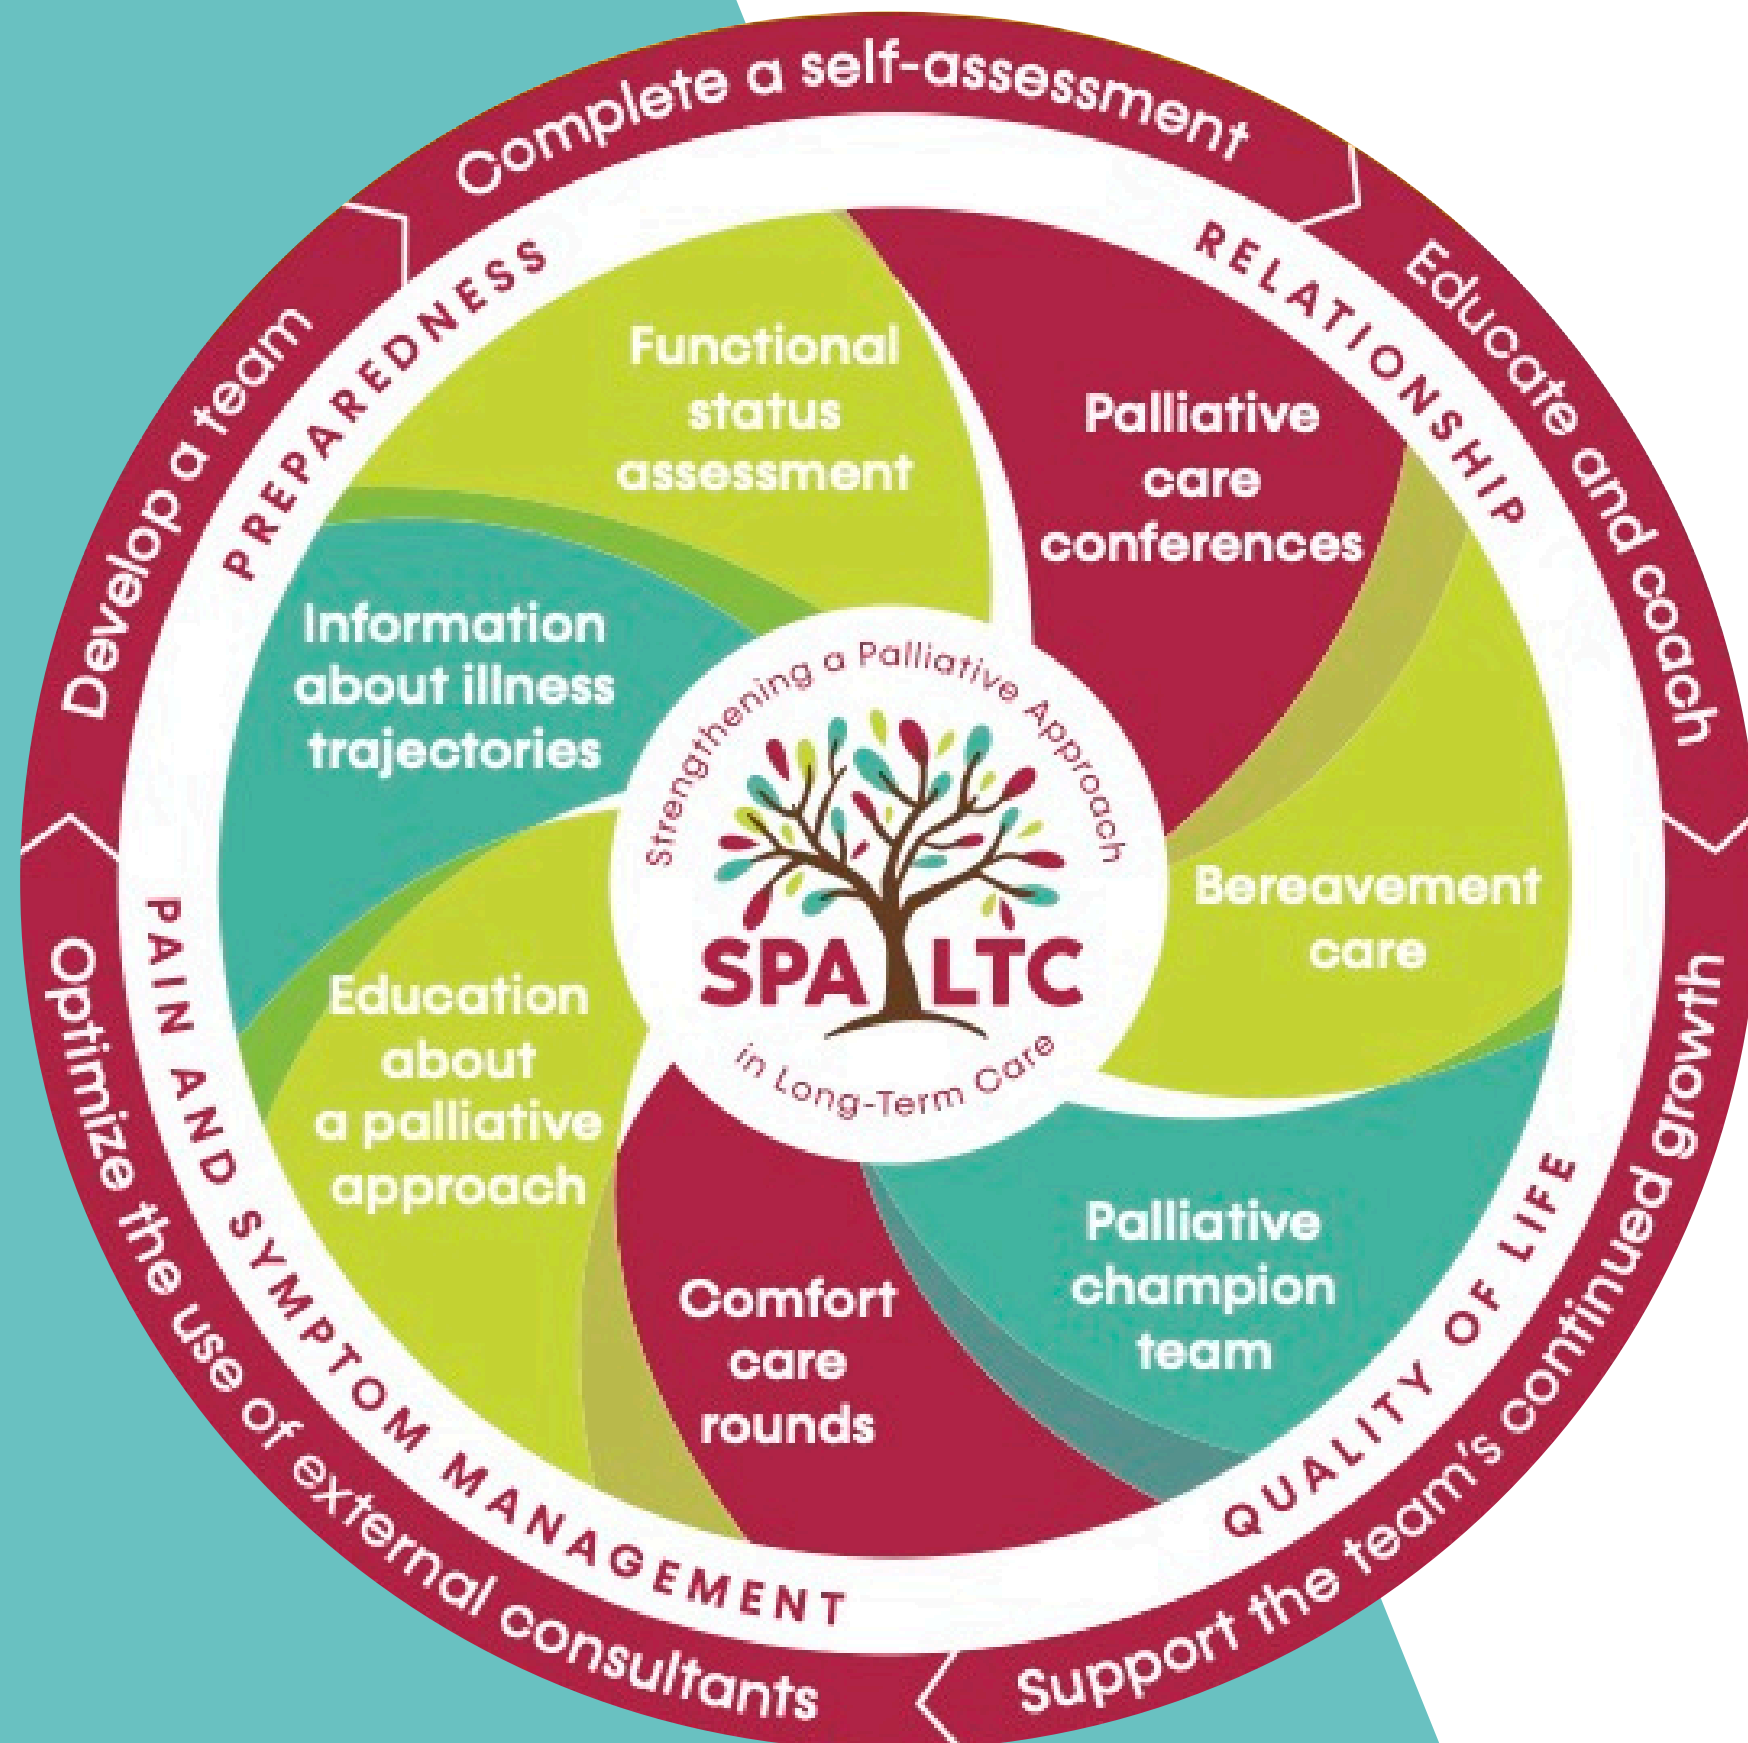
Complete a self-assessment

Educate and coach

Support the team's continued growth

Optimize the use of external consultants

Develop a team

PREPAREDNESS

RELATIONSHIP

QUALITY OF LIFE

PAIN AND SYMPTOM MANAGEMENT

Functional status assessment

Palliative care conferences

Bereavement care

Palliative champion team

Comfort care rounds

Education about a palliative approach

Information about illness trajectories

Strengthening a Palliative Approach

SPA LTC

in Long-Term Care